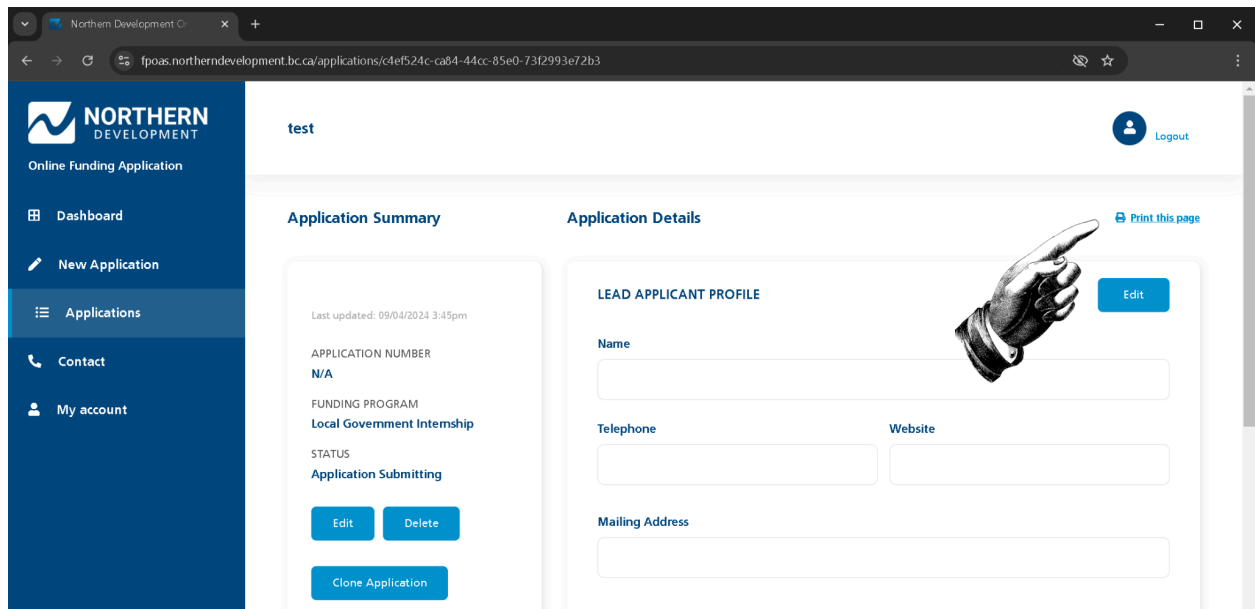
Northern Development O

fpoas.northerndevelopment.bc.ca/applications/c4ef524c-ca84-44cc-85e0-73f2993e72b3

NORTHERN DEVELOPMENT

Online Funding Application

Dashboard

New Application

Applications

Contact

My account

test

Logout

Application Summary

Application Details

Print this page

Last updated: 09/04/2024 3:45pm

APPLICATION NUMBER
N/A

FUNDING PROGRAM
Local Government Internship

STATUS
Application Submitting

Edit

Delete

Clone Application

LEAD APPLICANT PROFILE

Edit

Name

Telephone

Website

Mailing Address